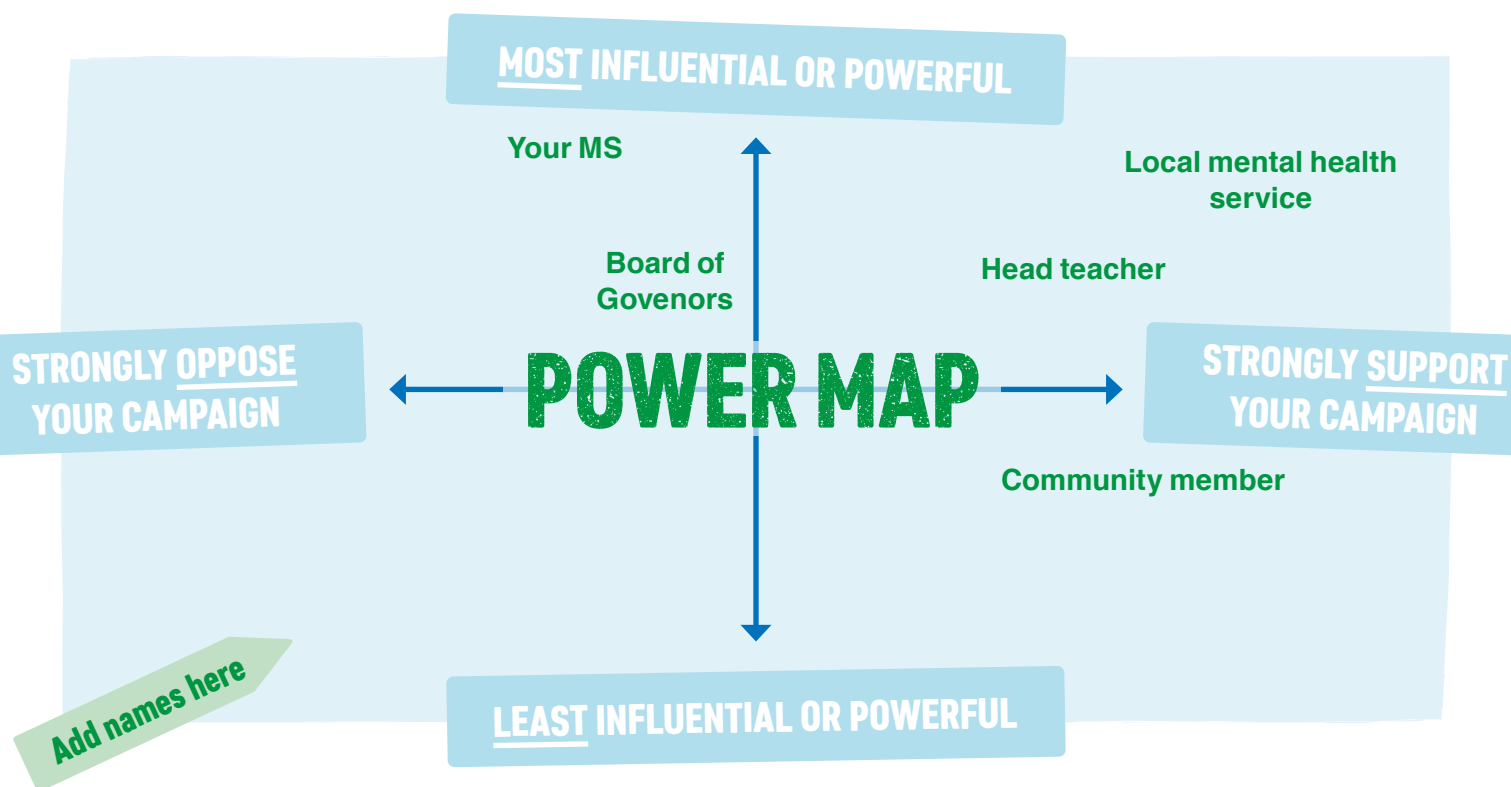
MOST INFLUENTIAL OR POWERFUL

Your MS

Local mental health service

Board of Govenors

Head teacher

STRONGLY OPPOSE YOUR CAMPAIGN

POWER MAP

STRONGLY SUPPORT YOUR CAMPAIGN

Community member

Add names here

LEAST INFLUENTIAL OR POWERFUL